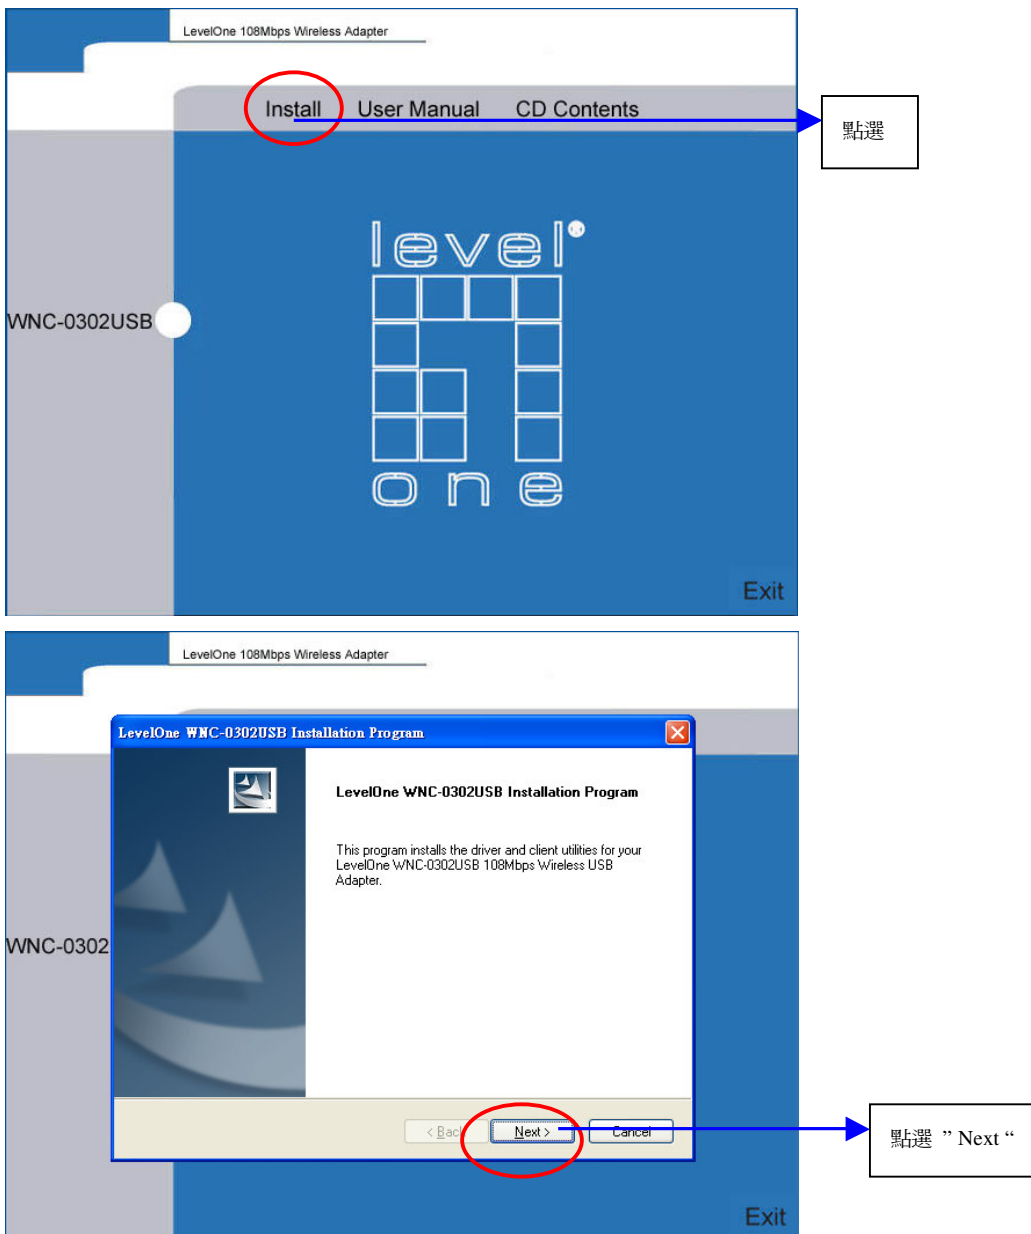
LevelOne 108Mbps Wireless Adapter

Install User Manual CD Contents

點選

level one

WNC-0302USB

Exit

LevelOne 108Mbps Wireless Adapter

LevelOne WNC-0302USB Installation Program

LevelOne WNC-0302USB Installation Program

This program installs the driver and client utilities for your LevelOne WNC-0302USB 108Mbps Wireless USB Adapter.

WNC-0302

< Back Next > Cancel

點選 ” Next “

Exit